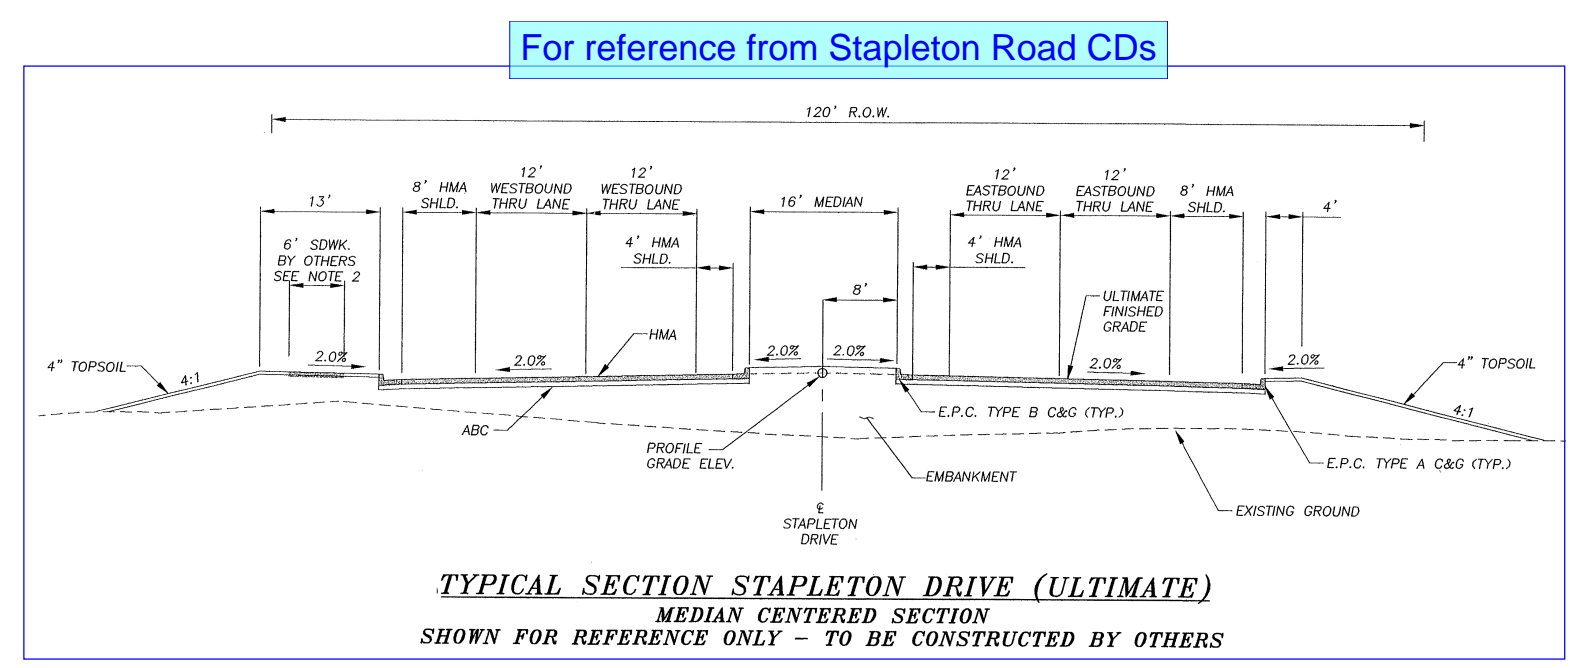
For reference from Stapleton Road CDs

120' R.O.W.

13'

8' HMA SHLD.

12' WESTBOUND THRU LANE

12' WESTBOUND THRU LANE

16' MEDIAN

12' EASTBOUND THRU LANE

12' EASTBOUND THRU LANE

8' HMA SHLD.

4'

6' SDWK. BY OTHERS SEE NOTE 2

4' HMA SHLD.

4' HMA SHLD.

8'

ULTIMATE FINISHED GRADE

HMA

4" TOPSOIL

4:1

2.0%

2.0%

2.0%

2.0%

2.0%

2.0%

4" TOPSOIL

4:1

ABC

PROFILE GRADE ELEV.

E.P.C. TYPE B C&G (TYP.)

EMBANKMENT

E.P.C. TYPE A C&G (TYP.)

EXISTING GROUND

℄ STAPLETON DRIVE

TYPICAL SECTION STAPLETON DRIVE (ULTIMATE)
MEDIAN CENTERED SECTION
SHOWN FOR REFERENCE ONLY – TO BE CONSTRUCTED BY OTHERS